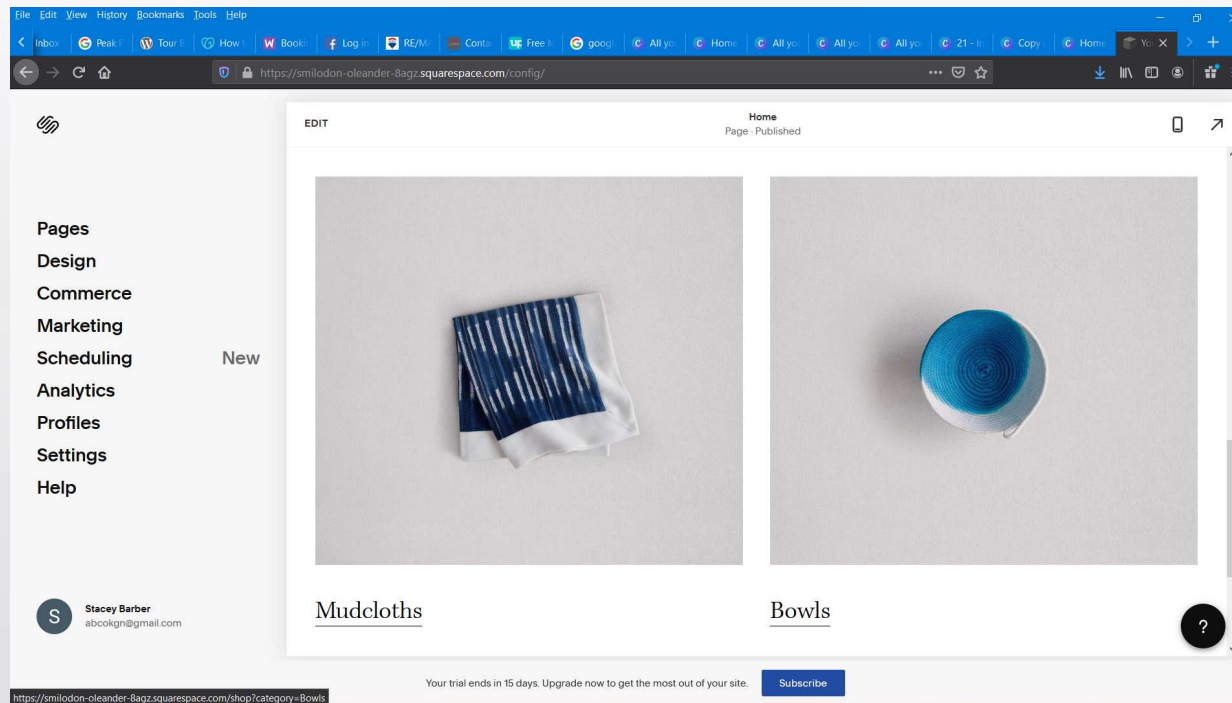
File Edit View History Bookmarks Tools Help

Inbox | Peak | Tour | How | Book | Log in | RE/M | Conta | Free | goog | All yo | Home | All yo | All yo | All yo | 21 - | Copy | Home | Yo

https://smilodon-oleander-8agz.squarespace.com/config/

EDIT

Home
Page · Published

Pages
Design
Commerce
Marketing
Scheduling New
Analytics
Profiles
Settings
Help

Mudcloths

Bowls

S Stacey Barber
abcokgn@gmail.com

?

https://smilodon-oleander-8agz.squarespace.com/shop?category=Bowls

Your trial ends in 15 days. Upgrade now to get the most out of your site. Subscribe